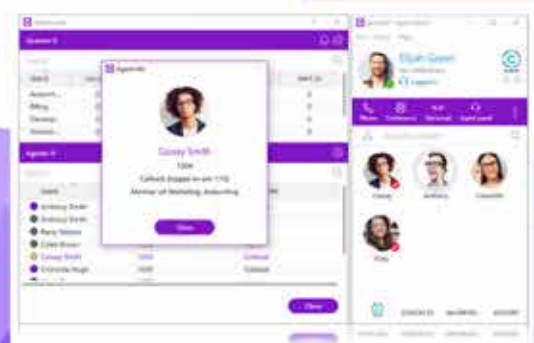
Queues 0

Agents 0

Name

Anthony Smith

Anthony Smith

Barry Nelson

Caleb Brown

Cassey Smith

Christina Hugh

Close

Agent Info

Cassey Smith

1004

Callback dropped on ext 1110

Member of Marketing, Accounting

Close

Elijah Green

Connect

Phone

Conference

Voicemail

Cassey

Anthony

Cassandra

Vilay